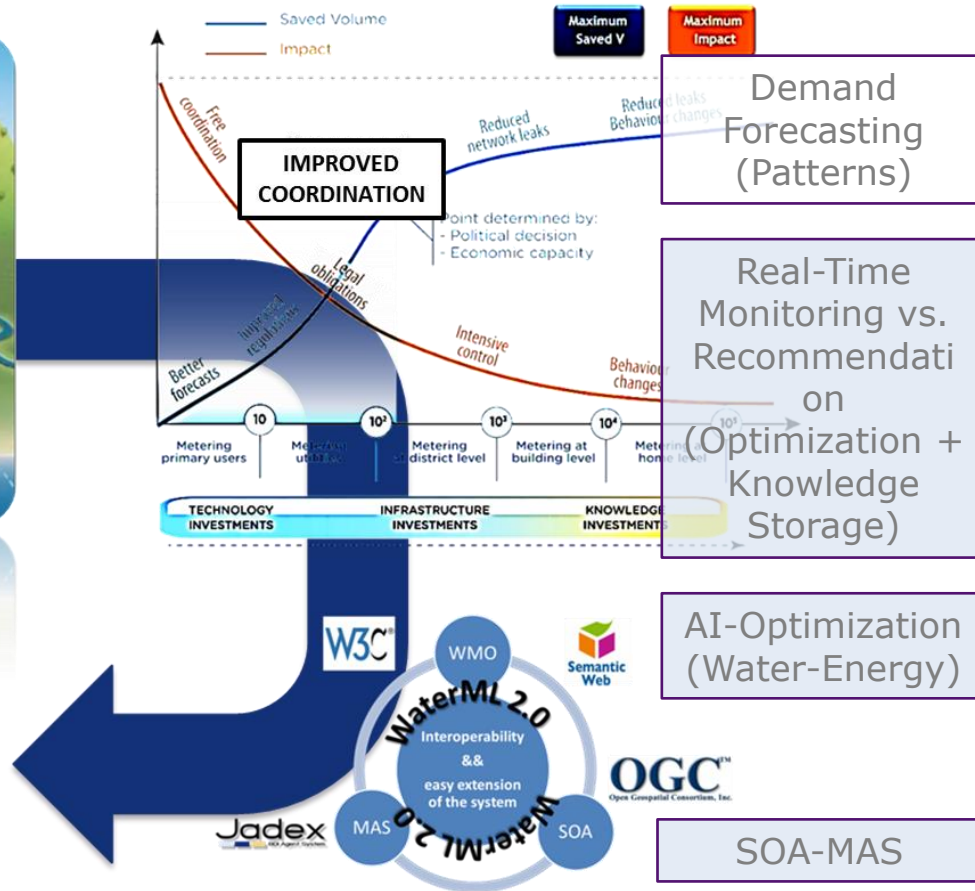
Saved Volume

Impact

Maximum Saved V

Maximum Impact

Demand Forecasting (Patterns)

Free coordination

IMPROVED COORDINATION

Reduced network leaks

Reduced leaks Behaviour changes

Point determined by:
- Political decision
- Economic capacity

Legal obligations

Improved regulations

Better forecasts

Intensive control

Behaviour changes

Real-Time Monitoring vs. Recommendation (Optimization + Knowledge Storage)

10

$10^2$

$10^3$

$10^4$

$10^5$

Metering primary users

Metering utilities

Metering at district level

Metering at building level

Metering at home level

TECHNOLOGY INVESTMENTS

INFRASTRUCTURE INVESTMENTS

KNOWLEDGE INVESTMENTS

AI-Optimization (Water-Energy)

W3C

WMO

Semantic Web

WaterML 2.0

Interoperability && easy extension of the system

WaterML 2.0

OGC
Open Geospatial Consortium, Inc.

Jadex

MAS

SOA

SOA-MAS